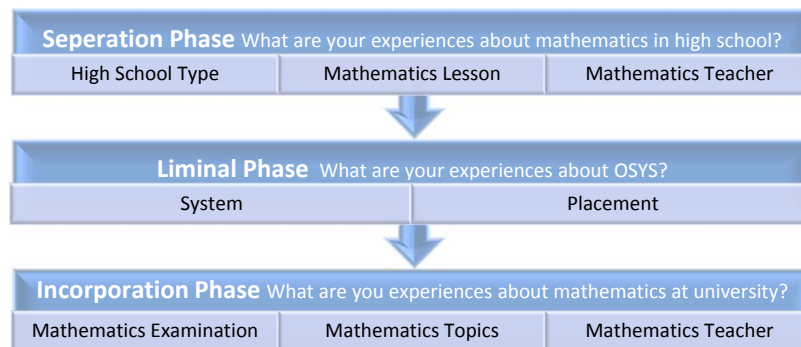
Seperation Phase What are your experiences about mathematics in high school?

High School Type | Mathematics Lesson | Mathematics Teacher

Liminal Phase What are your experiences about OSYS?

System | Placement

Incorporation Phase What are you experiences about mathematics at university?

Mathematics Examination | Mathematics Topics | Mathematics Teacher